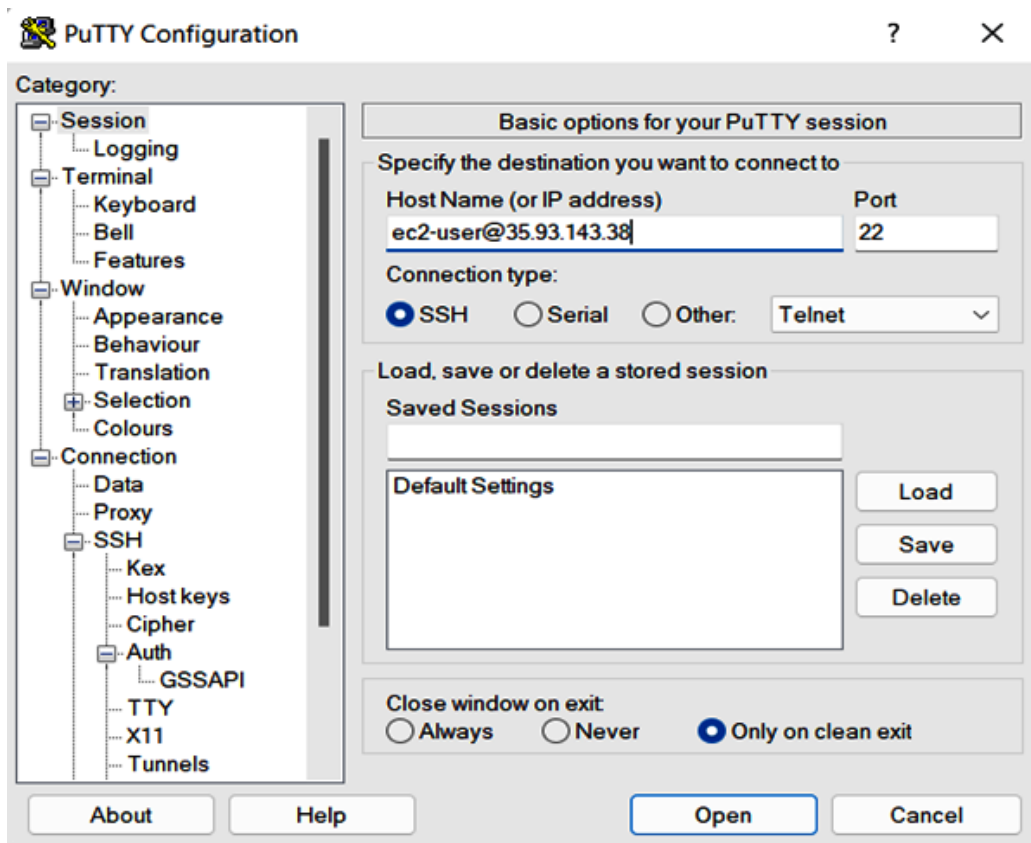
PuTTY Configuration
?
X
Category:
Session
Logging
Terminal
Keyboard
Bell
Features
Window
Appearance
Behaviour
Translation
Selection
Colours
Connection
Data
Proxy
SSH
Kex
Host keys
Cipher
Auth
GSSAPI
TTY
X11
Tunnels

Basic options for your PuTTY session
Specify the destination you want to connect to
Host Name (or IP address)
Port
ec2-user@35.93.143.38
22
Connection type:
SSH
Serial
Other:
Telnet
Load, save or delete a stored session
Saved Sessions
Default Settings
Load
Save
Delete
Close window on exit:
Always
Never
Only on clean exit

About
Help
Open
Cancel